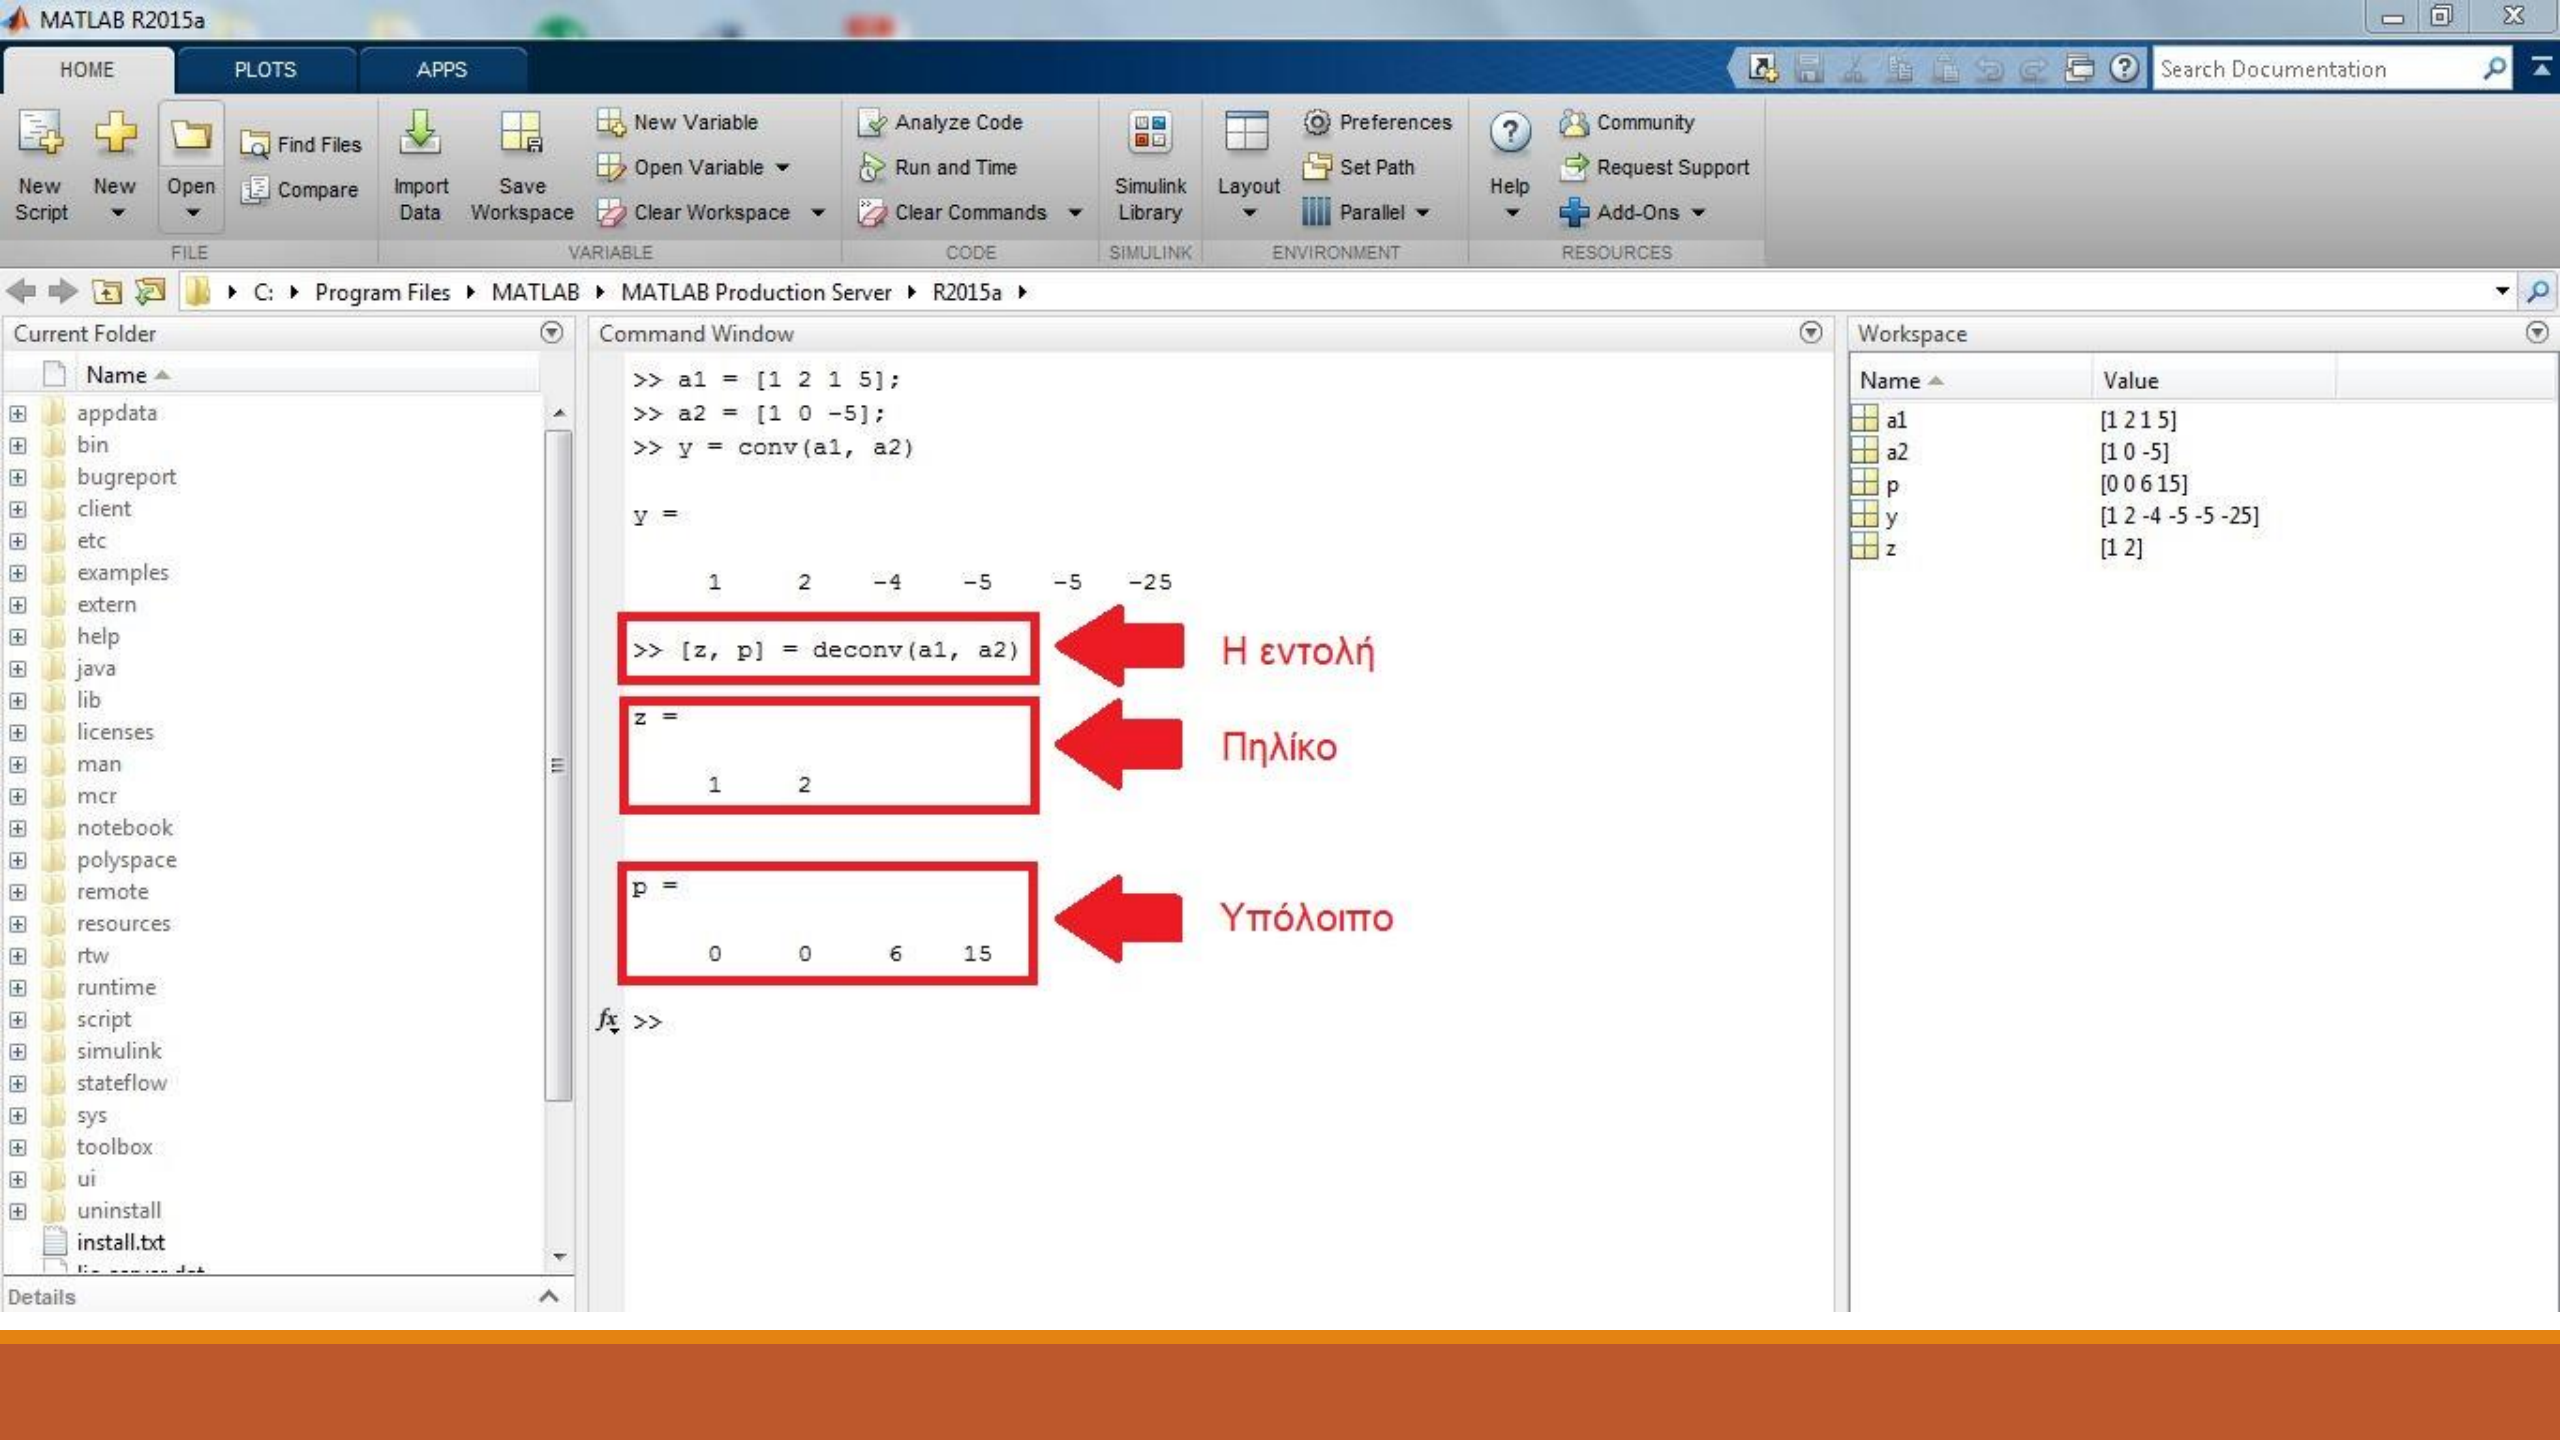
MATLAB R2015a

HOME PLOTS APPS

Search Documentation

New Script
New
Open
Find Files
Compare
FILE

Import Data
Save Workspace
New Variable
Open Variable
Clear Workspace
VARIABLE

Analyze Code
Run and Time
Clear Commands
CODE

Simulink Library
SIMULINK

Layout
Preferences
Set Path
Parallel
ENVIRONMENT

Help
Community
Request Support
Add-Ons
RESOURCES

C: ▸ Program Files ▸ MATLAB ▸ MATLAB Production Server ▸ R2015a ▸

Current Folder

Name

appdata
bin
bugreport
client
etc
examples
extern
help
java
lib
licenses
man
mcr
notebook
polyspace
remote
resources
rtw
runtime
script
simulink
stateflow
sys
toolbox
ui
uninstall
install.txt

Details

Command Window

>> a1 = [1 2 1 5];
>> a2 = [1 0 -5];
>> y = conv(a1, a2)

y =

1 2 -4 -5 -5 -25

>> [z, p] = deconv(a1, a2)

Η εντολή

z =

1 2

Πηλίκο

p =

0 0 6 15

Υπόλοιπο

>>

Workspace

| Name | Value |
|---|---|
| a1 | [1 2 1 5] |
| a2 | [1 0 -5] |
| p | [0 0 6 15] |
| y | [1 2 -4 -5 -5 -25] |
| z | [1 2] |